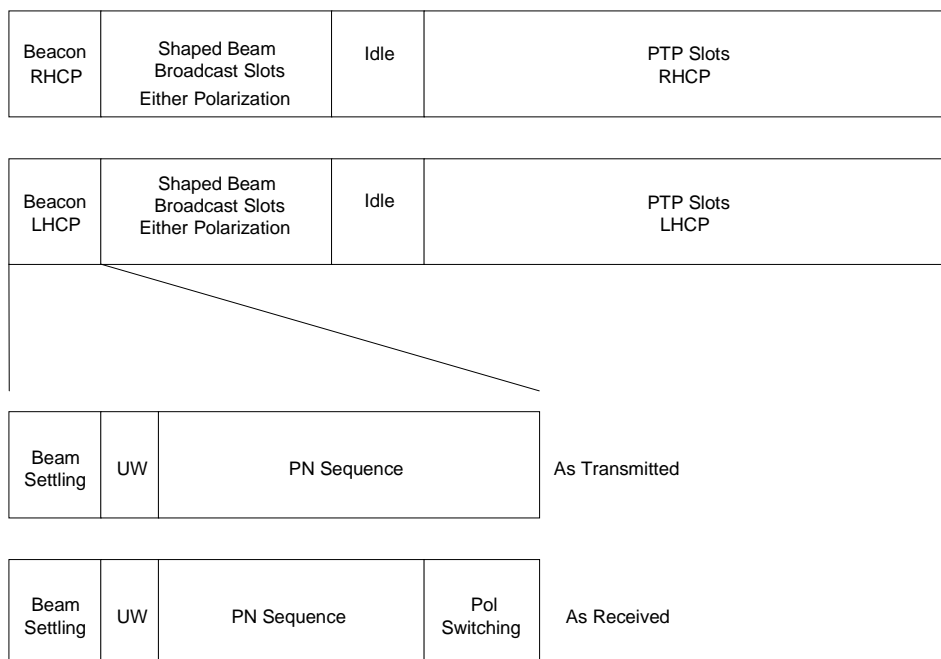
| Beacon RHCP | Shaped Beam Broadcast Slots Either Polarization | Idle | PTP Slots RHCP |
|---|---|---|---|

| Beacon LHCP | Shaped Beam Broadcast Slots Either Polarization | Idle | PTP Slots LHCP |
|---|---|---|---|

| Beam Settling | UW | PN Sequence |
|---|---|---|

As Transmitted

| Beam Settling | UW | PN Sequence | Pol Switching |
|---|---|---|---|

As Received